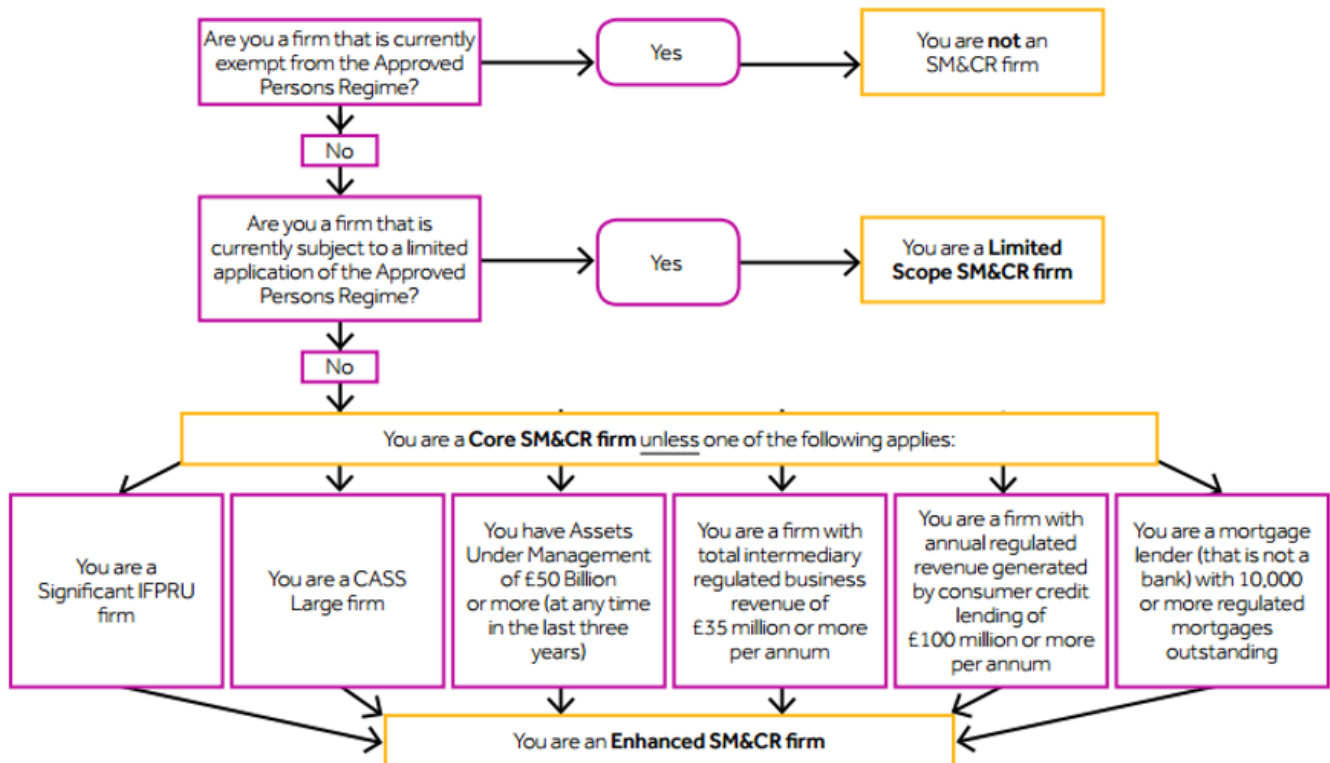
Are you a firm that is currently exempt from the Approved Persons Regime?

Yes

You are **not** an SM&CR firm

No

Are you a firm that is currently subject to a limited application of the Approved Persons Regime?

Yes

You are a **Limited Scope SM&CR firm**

No

You are a **Core SM&CR firm** unless one of the following applies:

You are a Significant IFPRU firm

You are a CASS Large firm

You have Assets Under Management of £50 Billion or more (at any time in the last three years)

You are a firm with total intermediary regulated business revenue of £35 million or more per annum

You are a firm with annual regulated revenue generated by consumer credit lending of £100 million or more per annum

You are a mortgage lender (that is not a bank) with 10,000 or more regulated mortgages outstanding

You are an **Enhanced SM&CR firm**